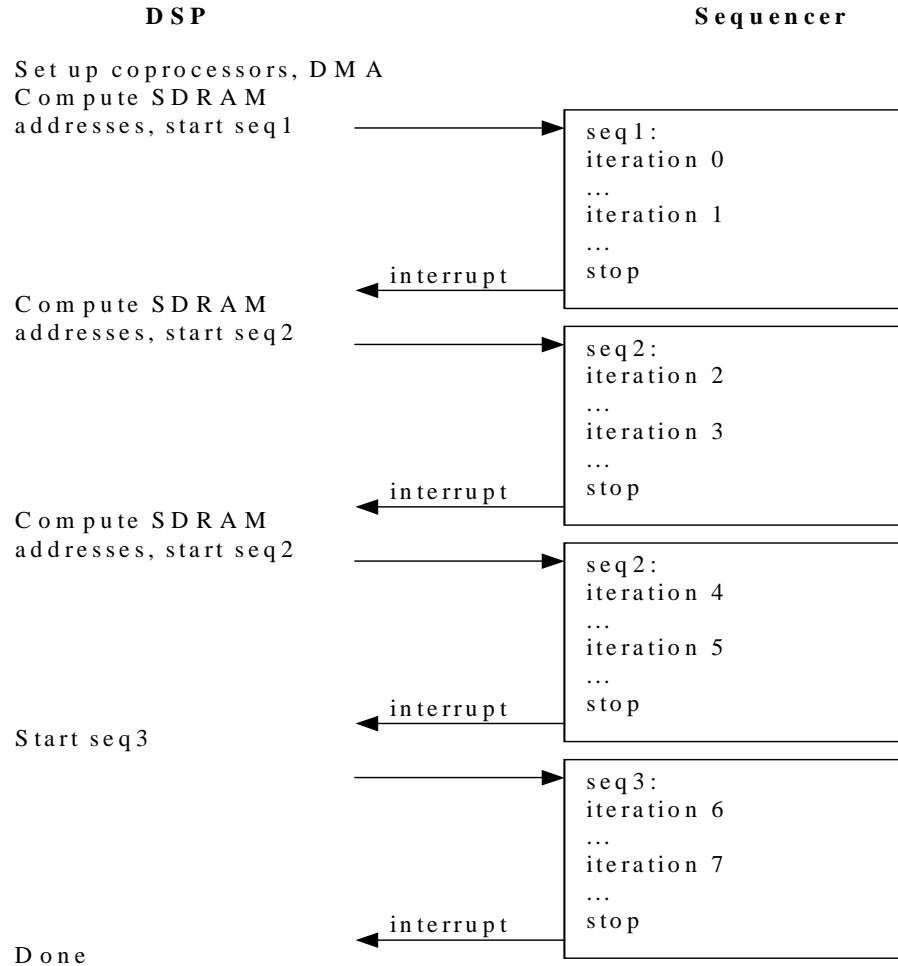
DSP

Sequencer

Set up coprocessors, DMA
Compute SDRAM addresses, start seq1

seq1:
iteration 0
...
iteration 1
...
stop

interrupt

Compute SDRAM addresses, start seq2

seq2:
iteration 2
...
iteration 3
...
stop

interrupt

Compute SDRAM addresses, start seq2

seq2:
iteration 4
...
iteration 5
...
stop

interrupt

Start seq3

seq3:
iteration 6
...
iteration 7
...
stop

interrupt

Done